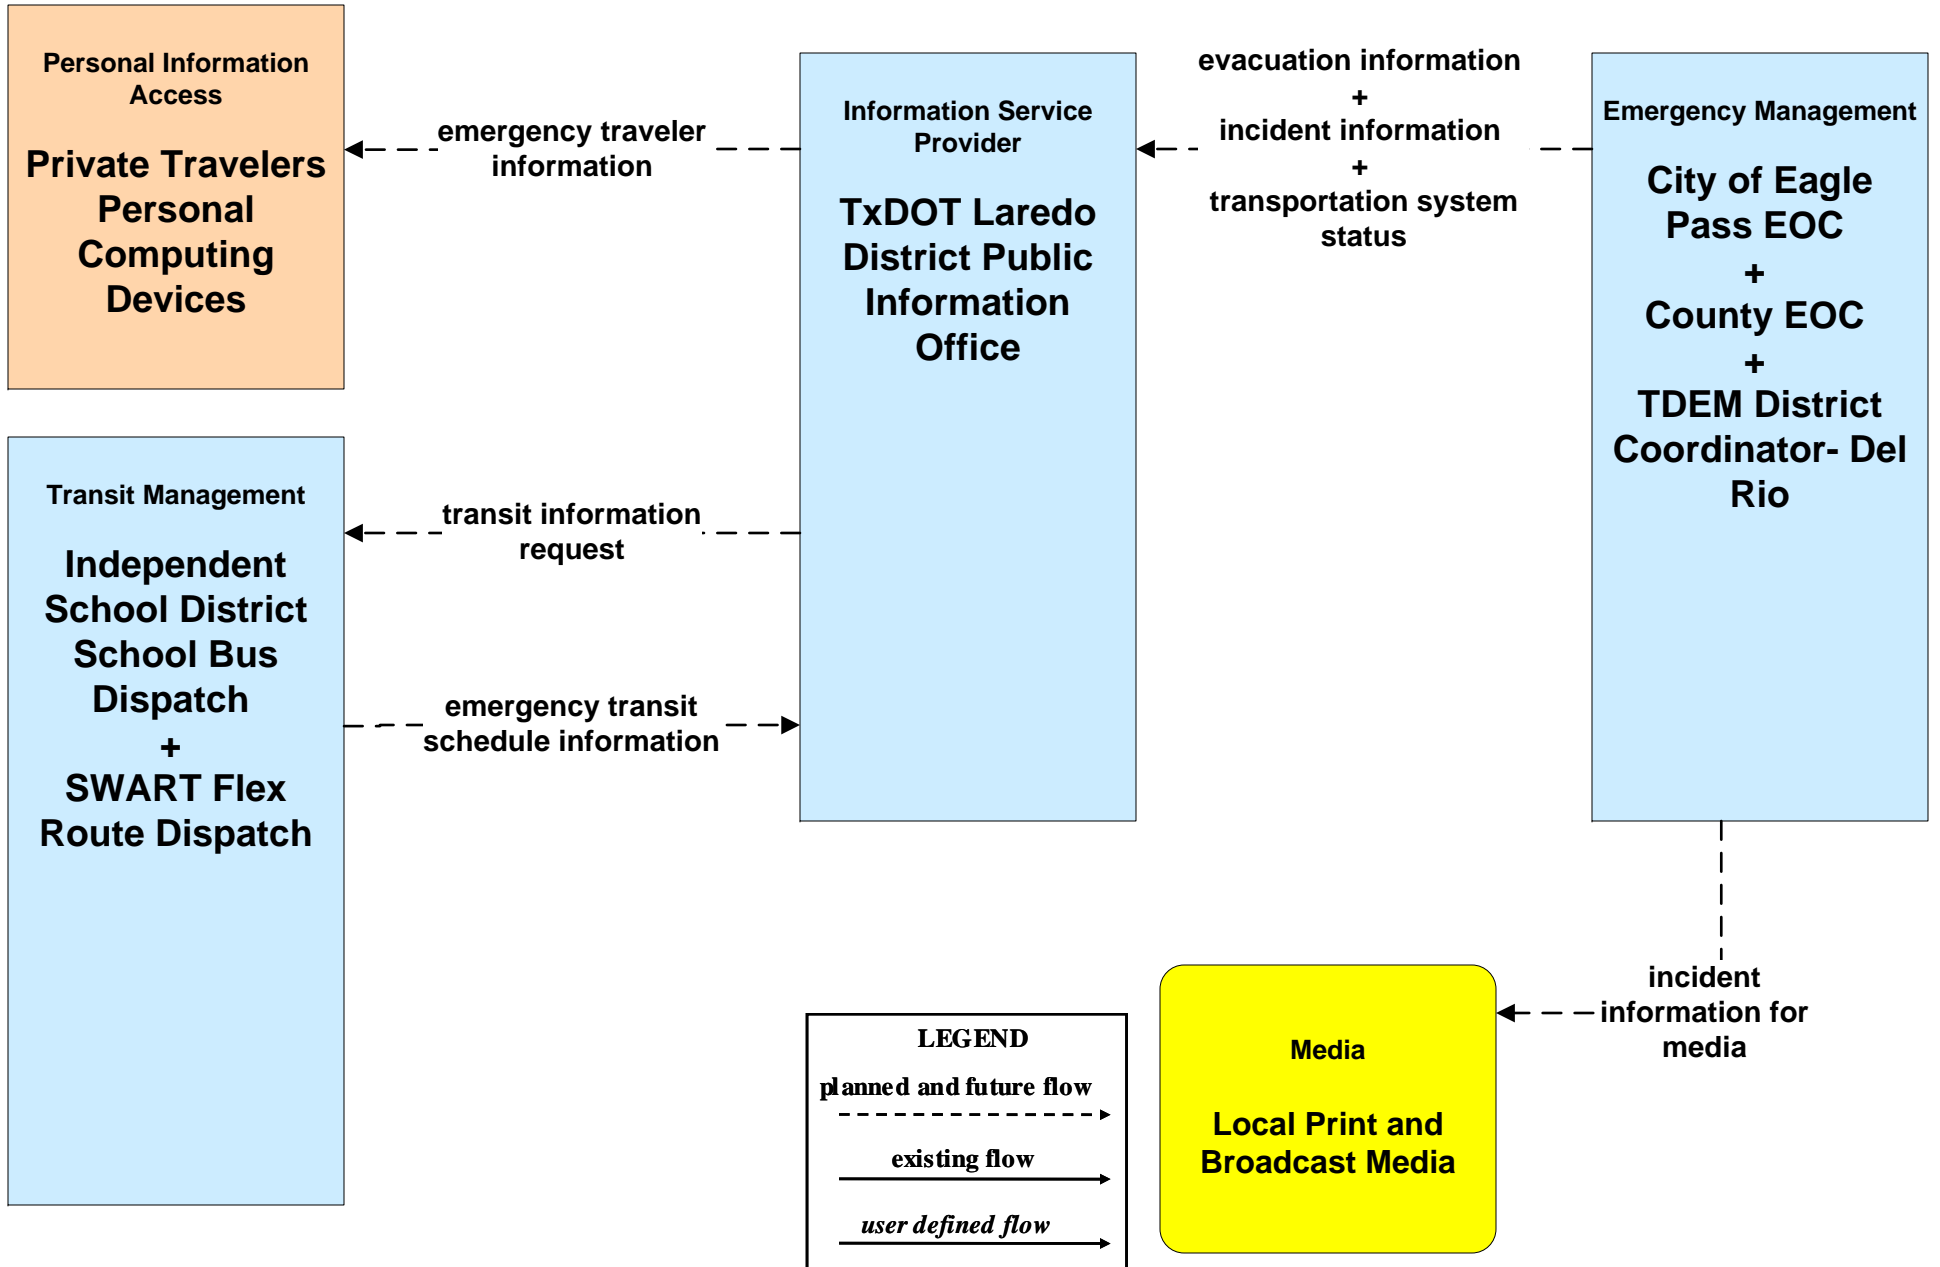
Personal Information Access

Private Travelers Personal Computing Devices

emergency traveler information

Information Service Provider

TxDOT Laredo District Public Information Office

evacuation information
+
incident information
+
transportation system status

Emergency Management

City of Eagle Pass EOC
+
County EOC
+
TDEM District Coordinator- Del Rio

Transit Management

Independent School District School Bus Dispatch
+
SWART Flex Route Dispatch

transit information request

emergency transit schedule information

incident information for media

Media

Local Print and Broadcast Media

LEGEND
planned and future flow
existing flow
user defined flow